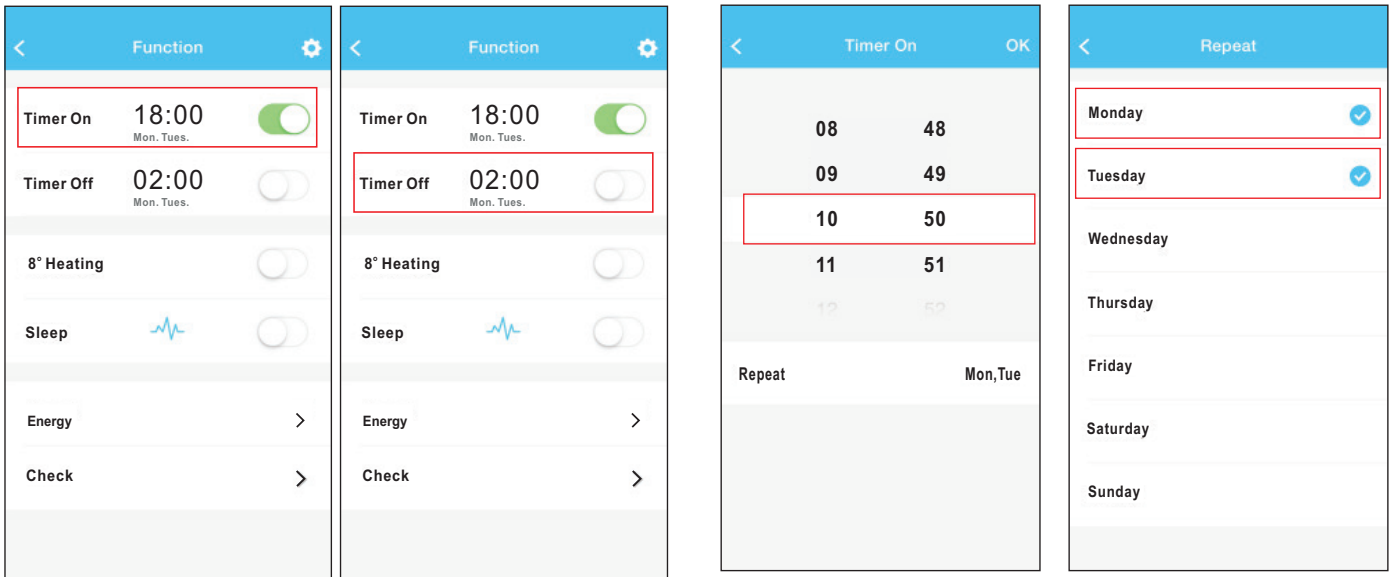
Function

Timer On 18:00 Mon. Tues.

Timer Off 02:00 Mon. Tues.

8° Heating

Sleep

Energy

Check

Function

Timer On 18:00 Mon. Tues.

Timer Off 02:00 Mon. Tues.

8° Heating

Sleep

Energy

Check

Timer On OK

08 48
09 49
10 50
11 51
12 52

Repeat Mon,Tue

Repeat

Monday

Tuesday

Wednesday

Thursday

Friday

Saturday

Sunday